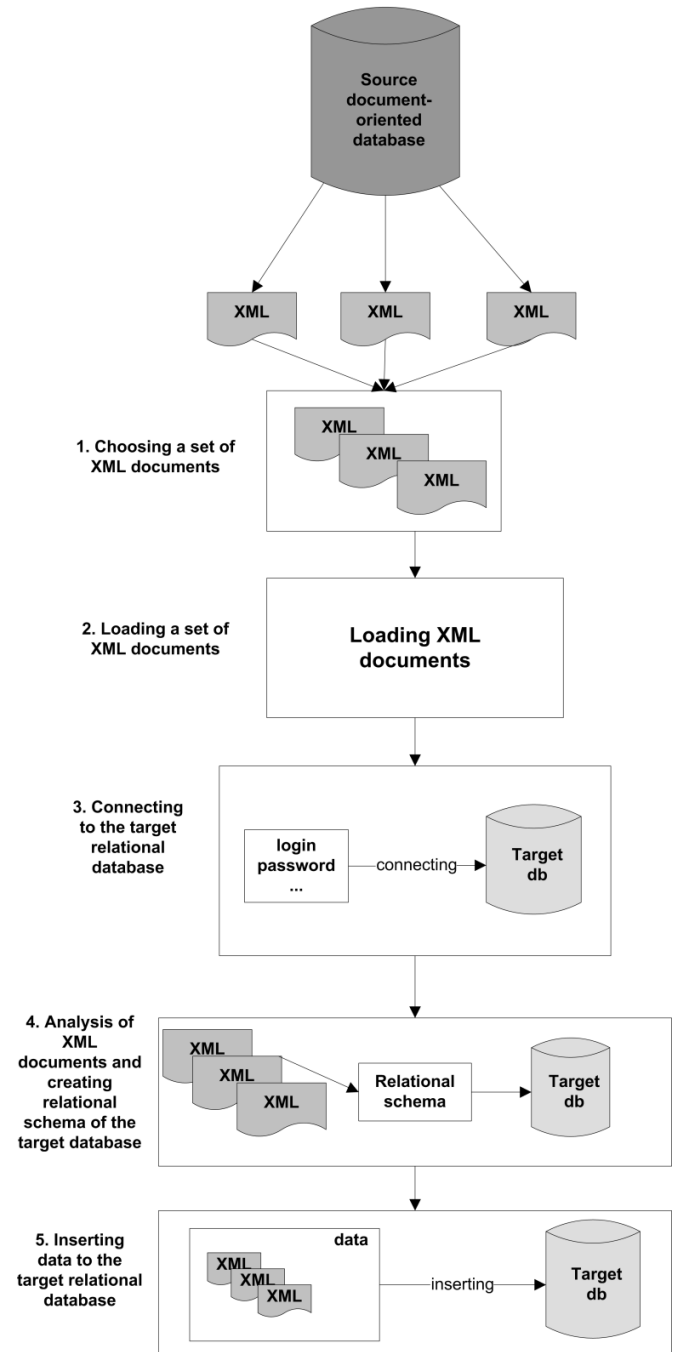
Source document-oriented database

XML

XML

XML

1. Choosing a set of XML documents

XML

XML

XML

2. Loading a set of XML documents

Loading XML documents

3. Connecting to the target relational database

login
password
...

connecting

Target db

4. Analysis of XML documents and creating relational schema of the target database

XML

XML

XML

Relational schema

Target db

5. Inserting data to the target relational database

data

XML

XML

XML

inserting

Target db